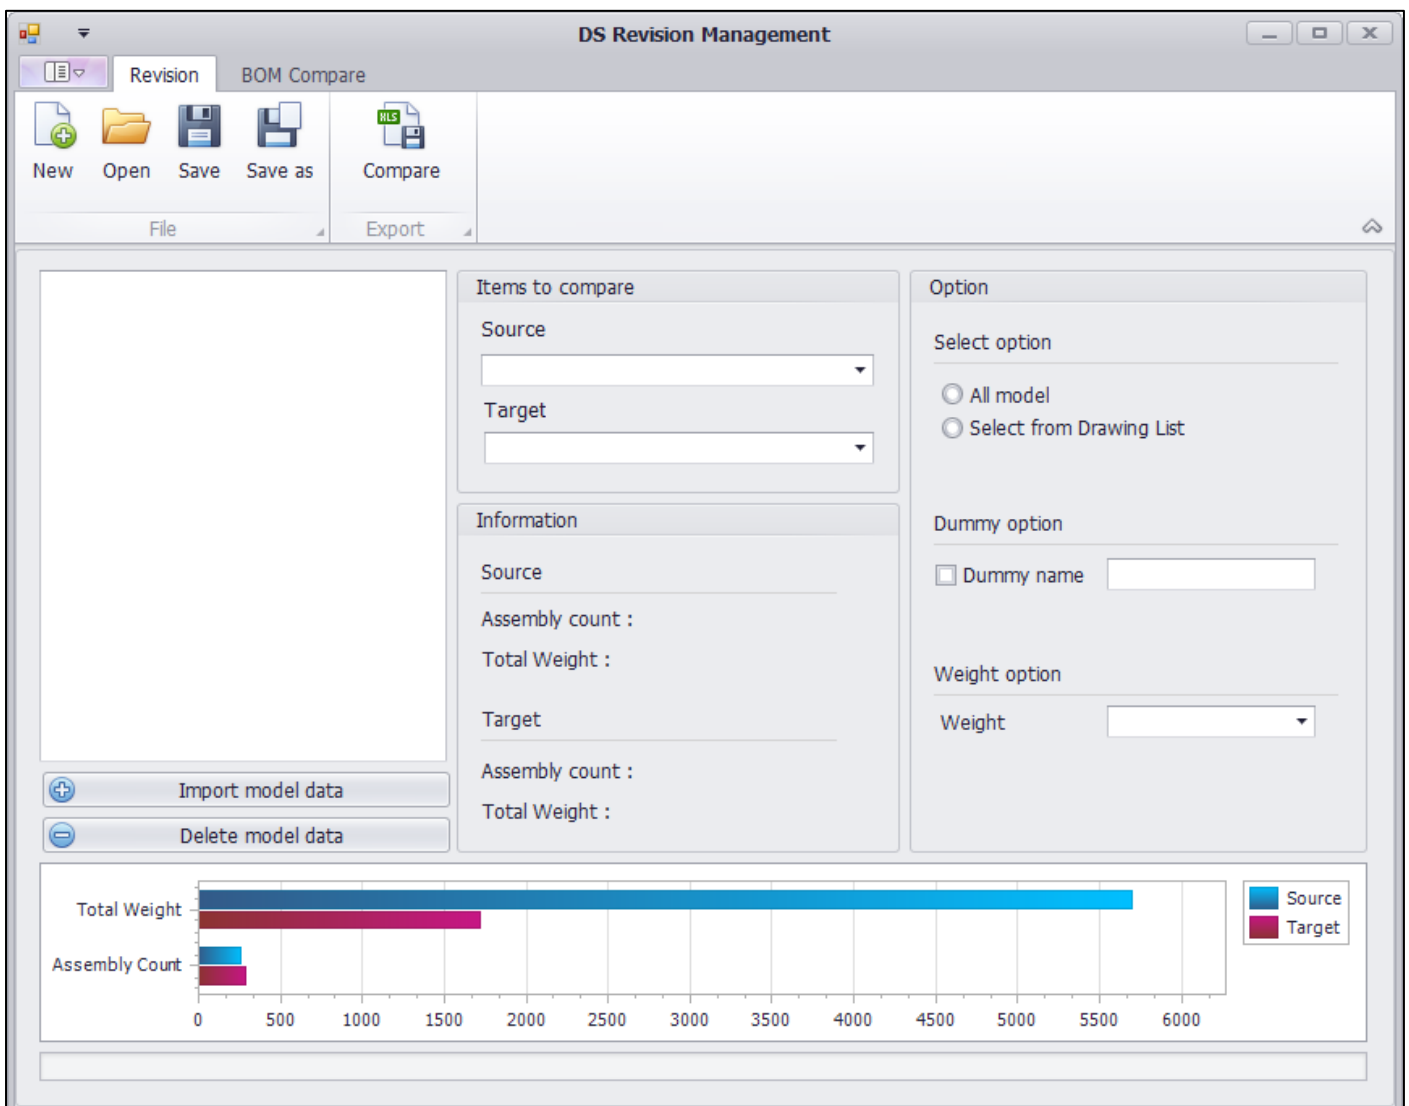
DS Revision Management

Revision
BOM Compare

New
Open
Save
Save as
File
Compare
Export

Import model data
Delete model data

Items to compare
Source
Target

Information
Source
Assembly count :
Total Weight :
Target
Assembly count :
Total Weight :

Option
Select option
All model
Select from Drawing List
Dummy option
Dummy name
Weight option
Weight

Total Weight
Assembly Count
0
500
1000
1500
2000
2500
3000
3500
4000
4500
5000
5500
6000
Source
Target